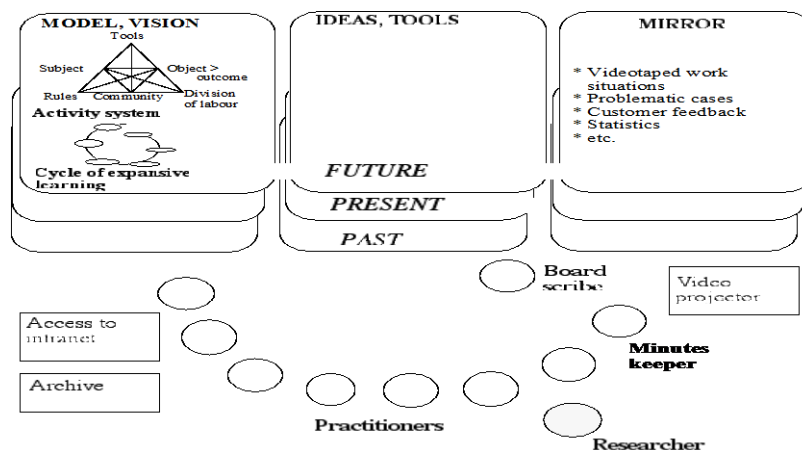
MODEL, VISION
Tools
Subject
Object > outcome
Rules
Community
Division of labour
Activity system
Cycle of expansive learning

IDEAS, TOOLS
FUTURE
PRESENT
PAST

MIRROR
* Videotaped work situations
* Problematic cases
* Customer feedback
* Statistics
* etc.

Board scribe

Video projector

Access to intranet

Archive

Minutes keeper

Practitioners

Researcher